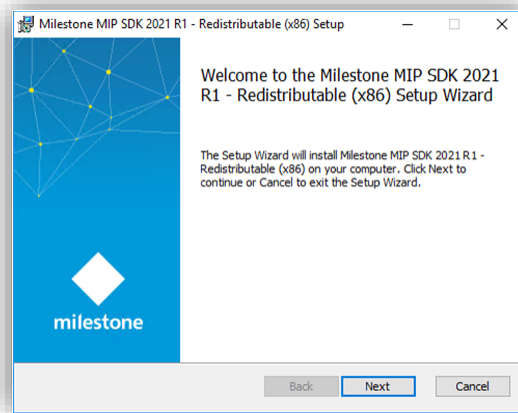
Milestone MIP SDK 2021 R1 - Redistributable (x86) Setup

Welcome to the Milestone MIP SDK 2021 R1 - Redistributable (x86) Setup Wizard

The Setup Wizard will install Milestone MIP SDK 2021 R1 - Redistributable (x86) on your computer. Click Next to continue or Cancel to exit the Setup Wizard.

milestone

Back
Next
Cancel